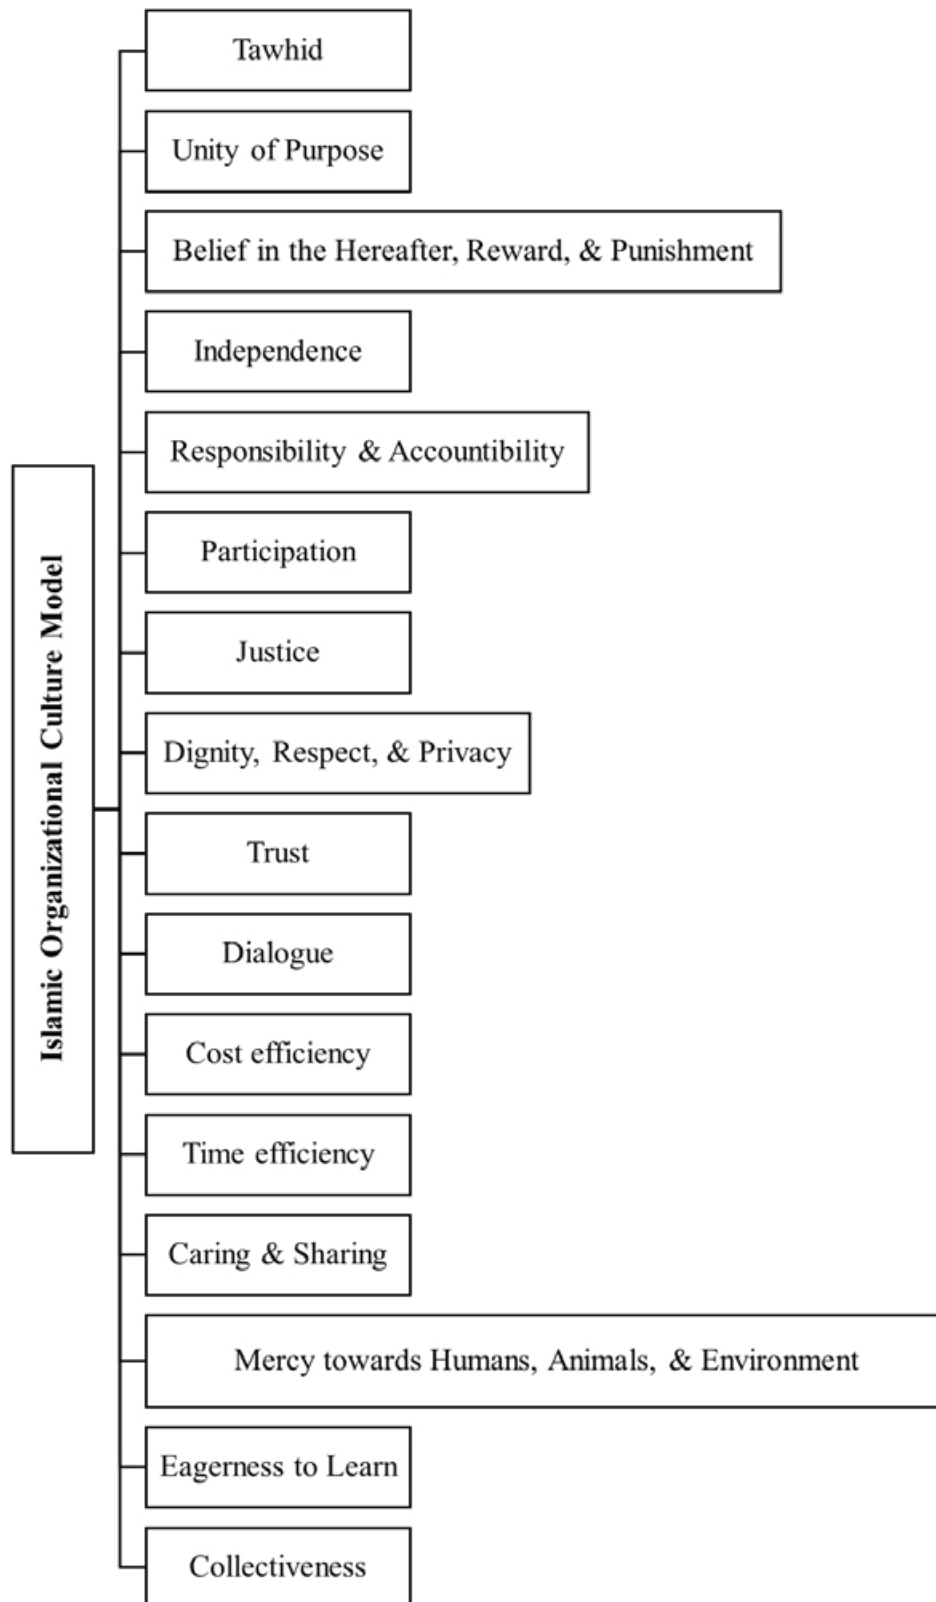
Islamic Organizational Culture Model

Tawhid

Unity of Purpose

Belief in the Hereafter, Reward, & Punishment

Independence

Responsibility & Accountibility

Participation

Justice

Dignity, Respect, & Privacy

Trust

Dialogue

Cost efficiency

Time efficiency

Caring & Sharing

Mercy towards Humans, Animals, & Environment

Eagerness to Learn

Collectiveness